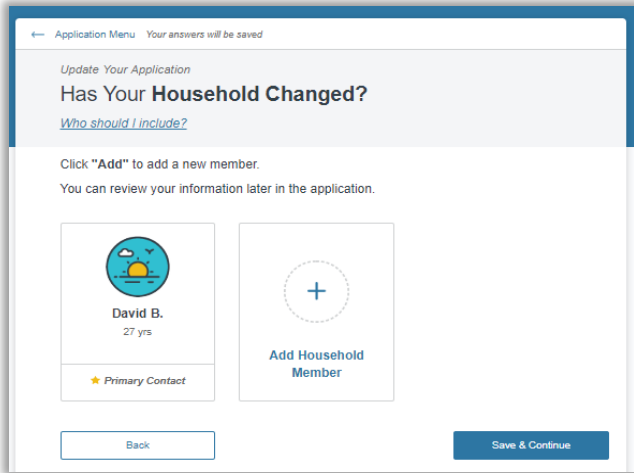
← Application Menu *Your answers will be saved*

*Update Your Application*

Has Your **Household Changed?**

*Who should I include?*

Click **"Add"** to add a new member.

You can review your information later in the application.

David B.

27 yrs

★ *Primary Contact*

+

Add Household Member

Back

Save & Continue